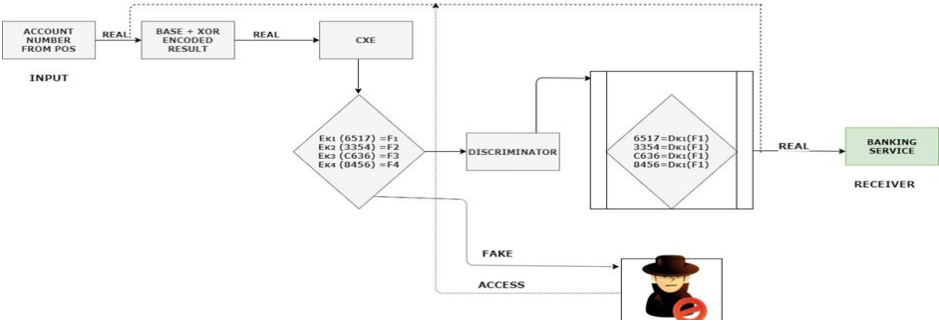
ACCOUNT NUMBER FROM POS

REAL

BASE + XOR ENCODED RESULT

REAL

CXE

INPUT

$E_{K1}$ (6517) =$F_1$
$E_{K2}$ (3354) =$F_2$
$E_{K3}$ (C636) =$F_3$
$E_{K4}$ (8456) =$F_4$

DISCRIMINATOR

6517=$D_{K1}$(F1)
3354=$D_{K1}$(F1)
C636=$D_{K1}$(F1)
8456=$D_{K1}$(F1)

REAL

BANKING SERVICE

RECEIVER

FAKE

ACCESS